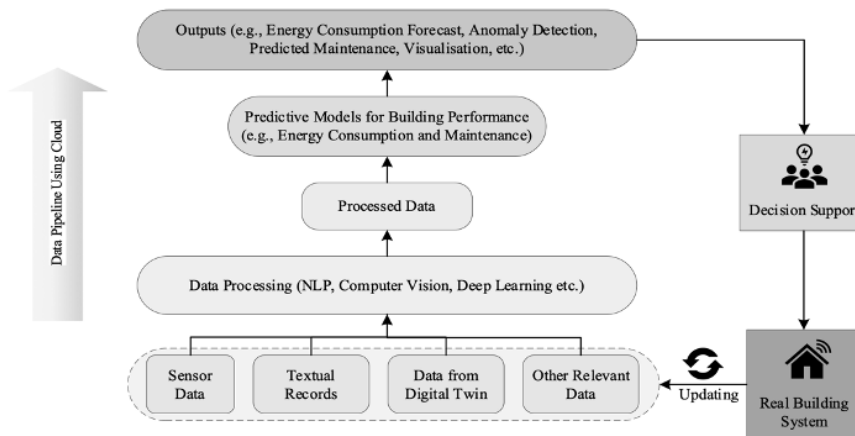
Data Pipeline Using Cloud

Outputs (e.g., Energy Consumption Forecast, Anomaly Detection, Predicted Maintenance, Visualisation, etc.)

Predictive Models for Building Performance (e.g., Energy Consumption and Maintenance)

Processed Data

Data Processing (NLP, Computer Vision, Deep Learning etc.)

Sensor Data

Textual Records

Data from Digital Twin

Other Relevant Data

Decision Suppor

Updating

Real Building System